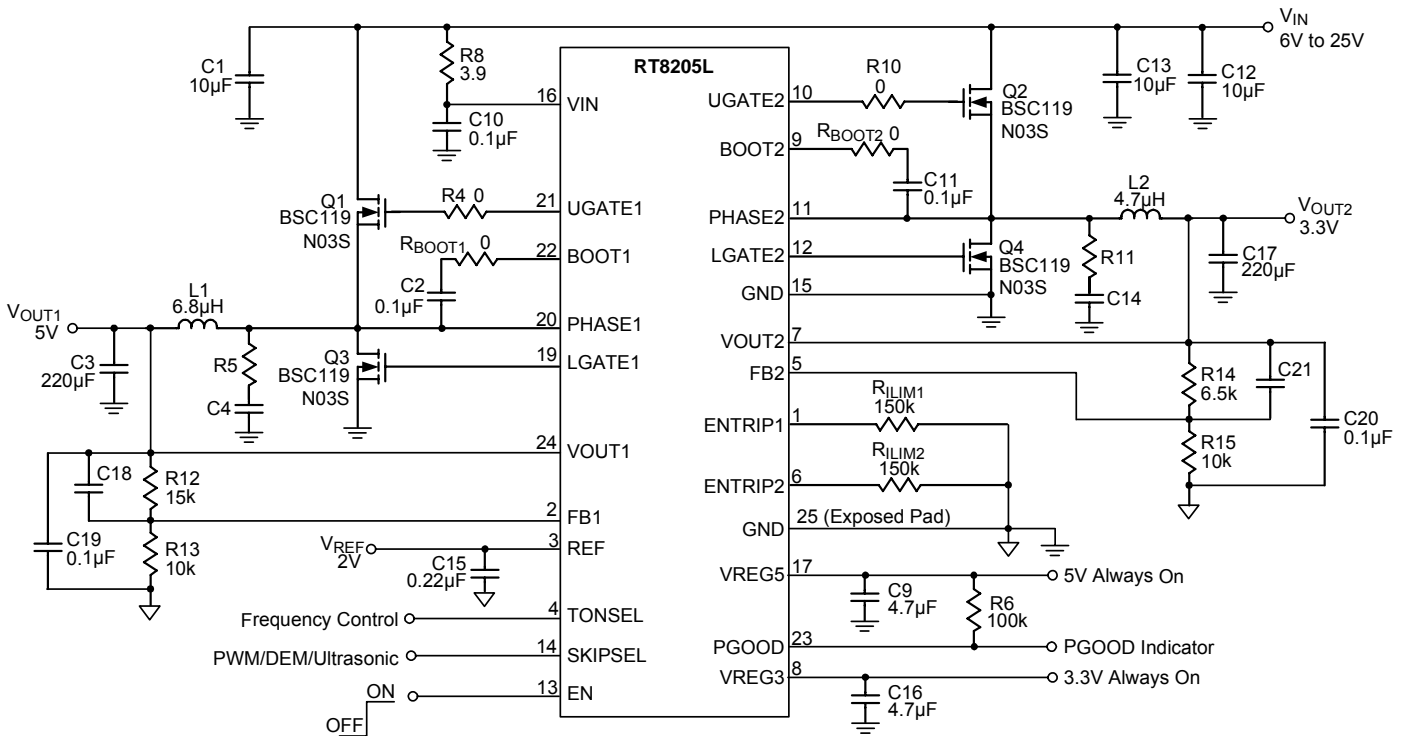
$V_{IN}$
6V to 25V

C1
10µF

R8
3.9

C10
0.1µF

RT8205L

16 VIN

R10
0

10 UGATE2

Q2
BSC119
N03S

C13
10µF

C12
10µF

9 BOOT2

$R_{BOOT2}$ 0

C11
0.1µF

Q1
BSC119
N03S

R4 0

21 UGATE1

$R_{BOOT1}$ 0

22 BOOT1

C2
0.1µF

11 PHASE2

L2
4.7µH

$V_{OUT2}$
3.3V

12 LGATE2

Q4
BSC119
N03S

R11

C14

C17
220µF

15 GND

$V_{OUT1}$
5V

L1
6.8µH

20 PHASE1

C3
220µF

R5

C4

Q3
BSC119
N03S

19 LGATE1

7 VOUT2

5 FB2

R14
6.5k

C21

$R_{ILIM1}$
150k

1 ENTRIP1

R15
10k

C20
0.1µF

24 VOUT1

C18

R12
15k

$R_{ILIM2}$
150k

6 ENTRIP2

2 FB1

GND

25 (Exposed Pad)

C19
0.1µF

R13
10k

$V_{REF}$
2V

3 REF

C15
0.22µF

17 VREG5

C9
4.7µF

R6
100k

5V Always On

Frequency Control

4 TONSEL

PWM/DEM/Ultrasonic

14 SKIPSEL

23 PGOOD

PGOOD Indicator

8 VREG3

3.3V Always On

ON

OFF

13 EN

C16
4.7µF